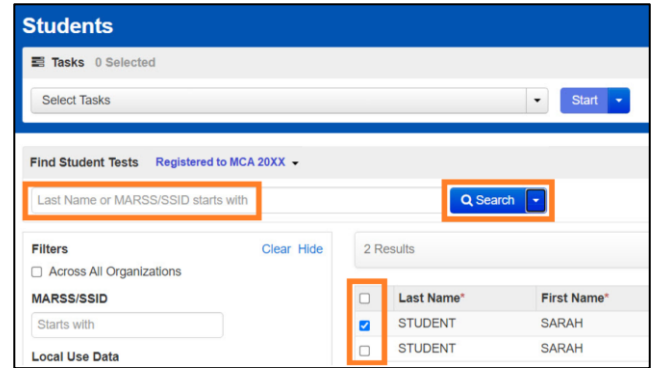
Students

Tasks 0 Selected

Select Tasks

Start

Find Student Tests Registered to MCA 20XX

Last Name or MARSS/SSID starts with

Search

Filters

Clear Hide

Across All Organizations

MARSS/SSID

Starts with

Local Use Data

2 Results

| | Last Name* | First Name* |
|---|---|---|
| ☑ | STUDENT | SARAH |
| ☐ | STUDENT | SARAH |